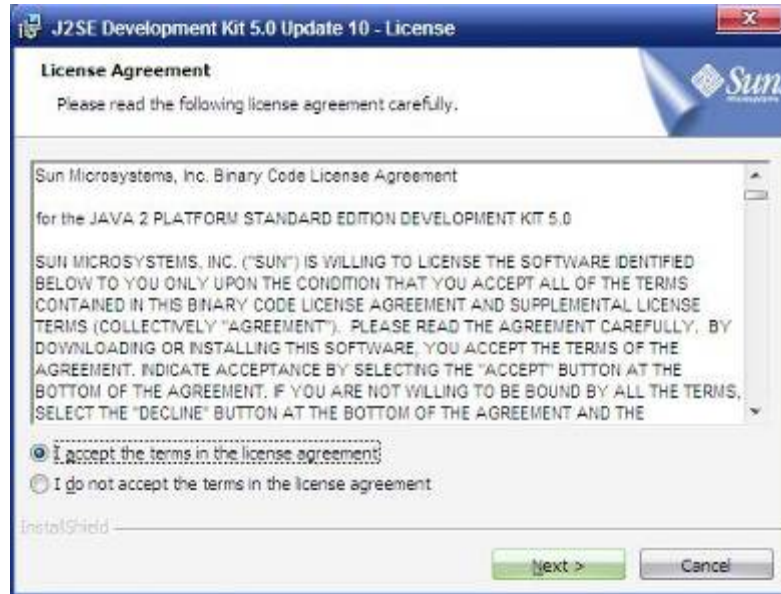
J2SE Development Kit 5.0 Update 10 - License

License Agreement

Please read the following license agreement carefully.

Sun

Sun Microsystems, Inc. Binary Code License Agreement

for the JAVA 2 PLATFORM STANDARD EDITION DEVELOPMENT KIT 5.0

SUN MICROSYSTEMS, INC. ("SUN") IS WILLING TO LICENSE THE SOFTWARE IDENTIFIED BELOW TO YOU ONLY UPON THE CONDITION THAT YOU ACCEPT ALL OF THE TERMS CONTAINED IN THIS BINARY CODE LICENSE AGREEMENT AND SUPPLEMENTAL LICENSE TERMS (COLLECTIVELY "AGREEMENT"). PLEASE READ THE AGREEMENT CAREFULLY. BY DOWNLOADING OR INSTALLING THIS SOFTWARE, YOU ACCEPT THE TERMS OF THE AGREEMENT. INDICATE ACCEPTANCE BY SELECTING THE "ACCEPT" BUTTON AT THE BOTTOM OF THE AGREEMENT. IF YOU ARE NOT WILLING TO BE BOUND BY ALL THE TERMS, SELECT THE "DECLINE" BUTTON AT THE BOTTOM OF THE AGREEMENT AND THE

I accept the terms in the license agreement

I do not accept the terms in the license agreement

InstallShield

Next >

Cancel